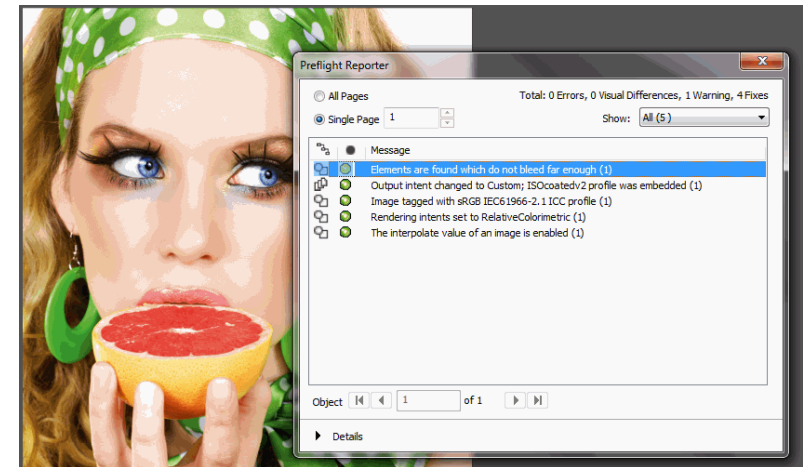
Preflight Reporter

All Pages

Single Page 1

Total: 0 Errors, 0 Visual Differences, 1 Warning, 4 Fixes

Show: All (5)

Message

Elements are found which do not bleed far enough (1)

Output intent changed to Custom; ISOcoatedv2 profile was embedded (1)

Image tagged with sRGB IEC61966-2.1 ICC profile (1)

Rendering intents set to RelativeColorimetric (1)

The interpolate value of an image is enabled (1)

Object 1 of 1

Details